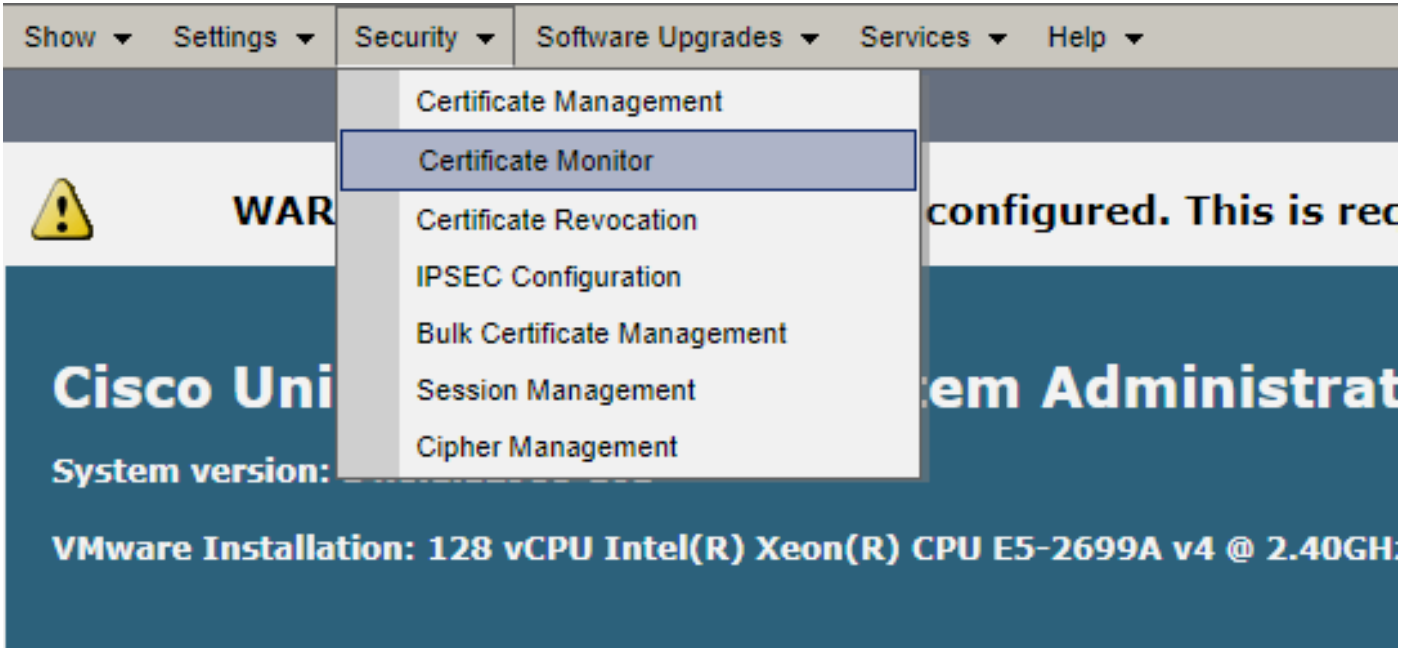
Show ▾ Settings ▾ Security ▾ Software Upgrades ▾ Services ▾ Help ▾

Certificate Management
Certificate Monitor
Certificate Revocation
IPSEC Configuration
Bulk Certificate Management
Session Management
Cipher Management

WAR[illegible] configured. This is rec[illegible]

Cisco Uni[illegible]tem Administrat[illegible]

System version: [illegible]

VMware Installation: 128 vCPU Intel(R) Xeon(R) CPU E5-2699A v4 @ 2.40GH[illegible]